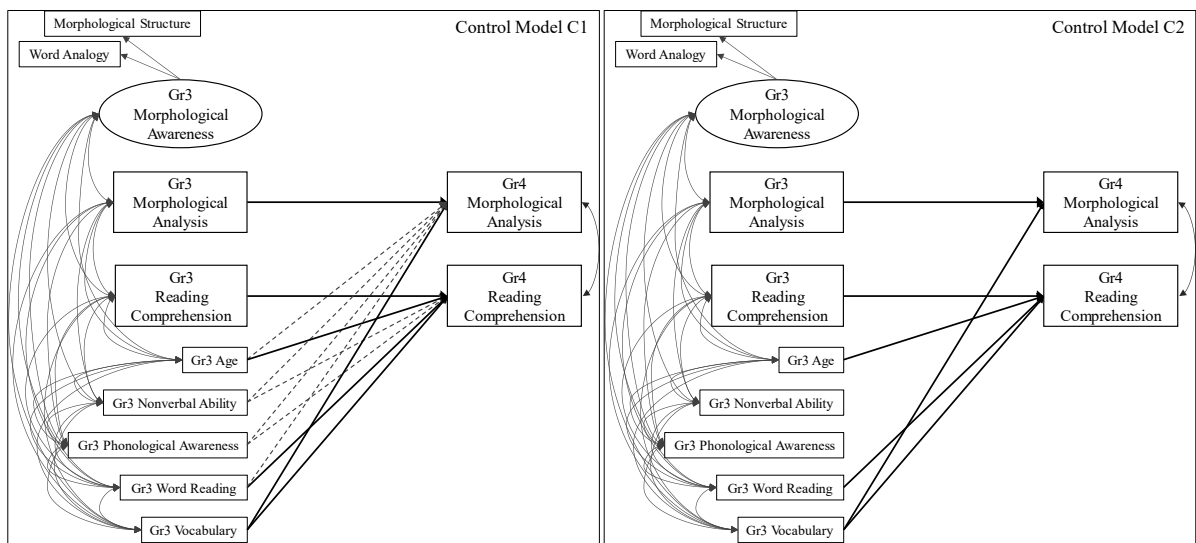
Morphological Structure

Word Analogy

Control Model C1

Gr3 Morphological Awareness

Gr3 Morphological Analysis

Gr4 Morphological Analysis

Gr3 Reading Comprehension

Gr4 Reading Comprehension

Gr3 Age

Gr3 Nonverbal Ability

Gr3 Phonological Awareness

Gr3 Word Reading

Gr3 Vocabulary

Morphological Structure

Word Analogy

Control Model C2

Gr3 Morphological Awareness

Gr3 Morphological Analysis

Gr4 Morphological Analysis

Gr3 Reading Comprehension

Gr4 Reading Comprehension

Gr3 Age

Gr3 Nonverbal Ability

Gr3 Phonological Awareness

Gr3 Word Reading

Gr3 Vocabulary